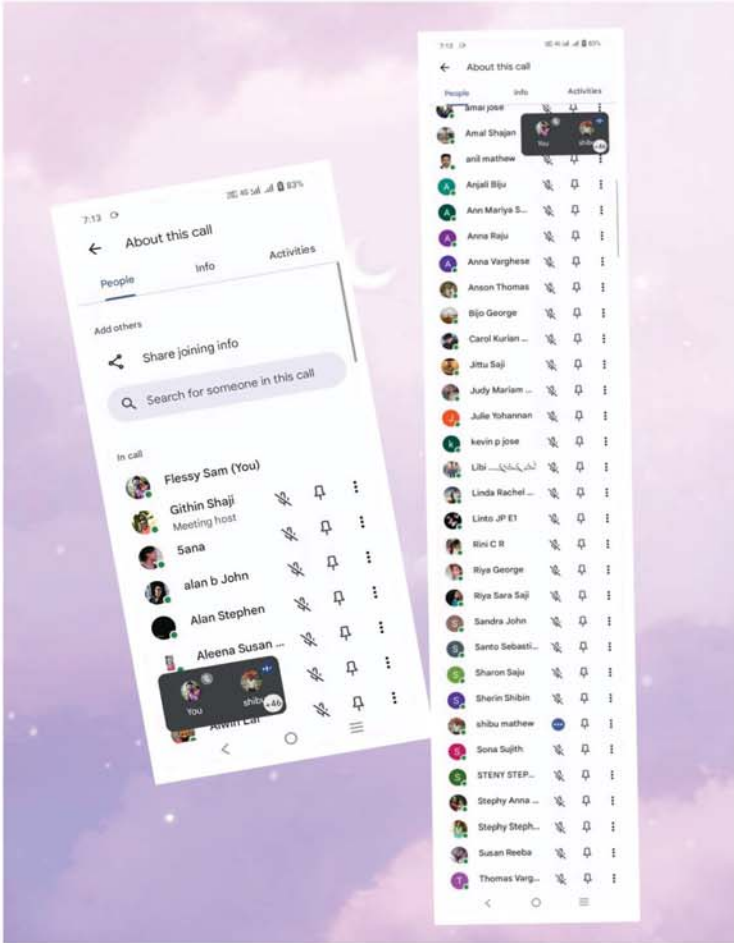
7:13

83%

About this call

People

Info

Activities

Add others

Share joining info

Search for someone in this call

In call

Flessy Sam (You)

Githin Shaji

Meeting host

Sana

alan b John

Alan Stephen

Aleena Susan ...

You

shibu

+46

Alwin Lal

7:13

83%

About this call

People

Info

Activities

amal jose

Amal Shajan

You

shibu

+46

anil mathew

Anjali Biju

Ann Mariya S...

Anna Raju

Anna Varghese

Anson Thomas

Bijo George

Carol Kurian ...

Jittu Saji

Judy Mariam ...

Julie Yohannan

kevin p jose

Libi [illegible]

Linda Rachel ...

Linto JP E1

Rini C R

Riya George

Riya Sara Saji

Sandra John

Santo Sebasti...

Sharon Saju

Sherin Shibin

shibu mathew

Sona Sujith

STENY STEP...

Stephy Anna ...

Stephy Steph...

Susan Reeba

Thomas Varg...